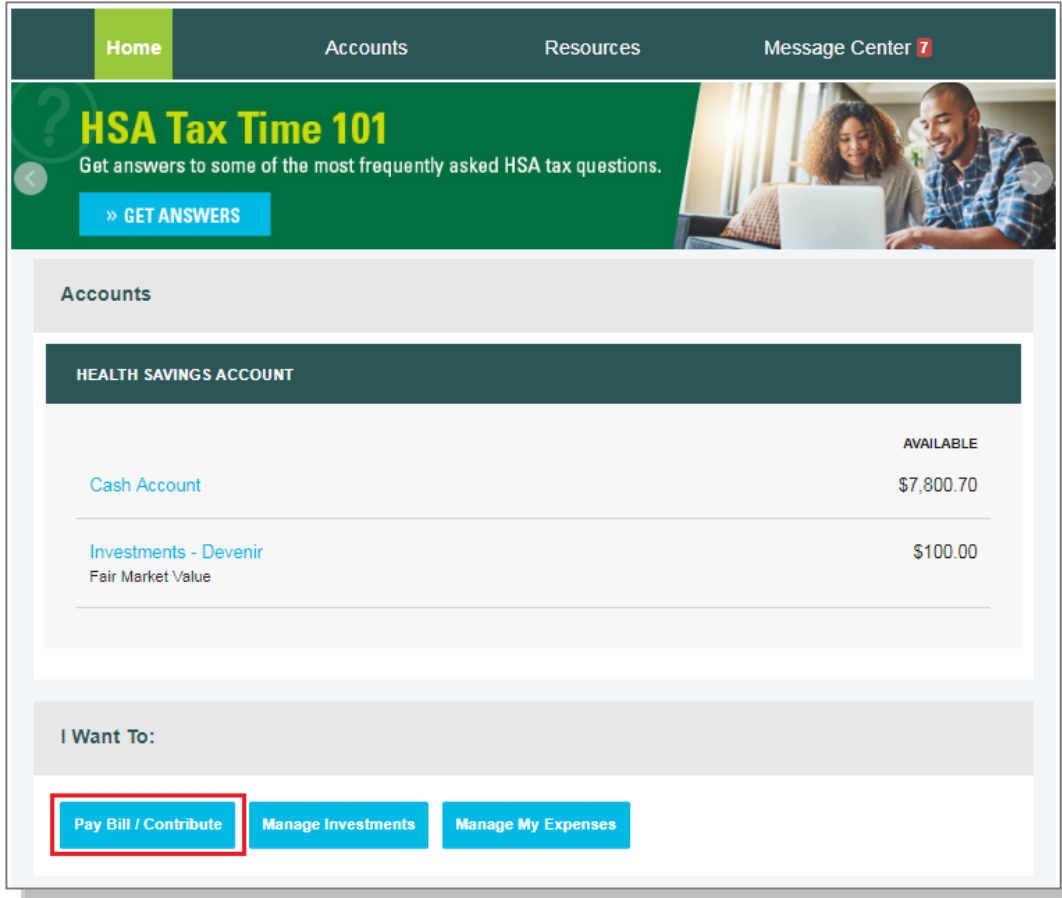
Home Accounts Resources Message Center 7

HSA Tax Time 101
Get answers to some of the most frequently asked HSA tax questions.
» GET ANSWERS

Accounts

HEALTH SAVINGS ACCOUNT

AVAILABLE

Cash Account $7,800.70

Investments - Devenir
Fair Market Value $100.00

I Want To:

Pay Bill / Contribute
Manage Investments
Manage My Expenses